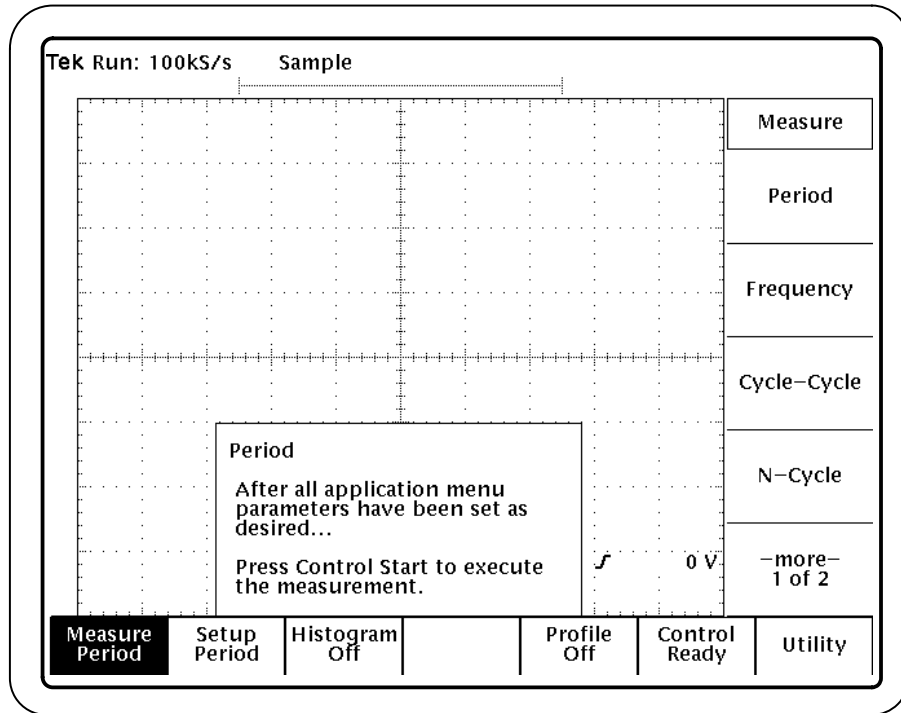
Tek Run: 100kS/s Sample

Measure

Period

Frequency

Cycle–Cycle

N–Cycle

–more–
1 of 2

Period

After all application menu parameters have been set as desired...

Press Control Start to execute the measurement.

0 V

Measure Period

Setup Period

Histogram Off

Profile Off

Control Ready

Utility